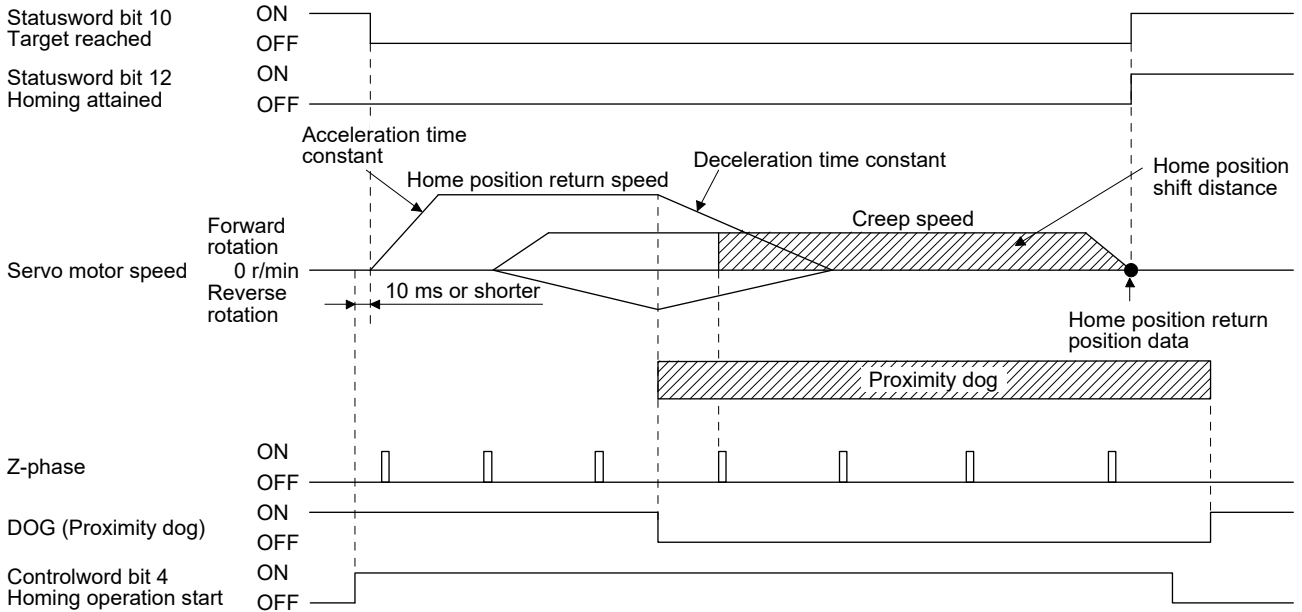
Statusword bit 10
Target reached
ON
OFF

Statusword bit 12
Homing attained
ON
OFF

Acceleration time constant
Home position return speed
Deceleration time constant
Home position shift distance
Creep speed

Servo motor speed
Forward rotation
0 r/min
Reverse rotation
10 ms or shorter

Home position return position data

Proximity dog

Z-phase
ON
OFF

DOG (Proximity dog)
ON
OFF

Controlword bit 4
Homing operation start
ON
OFF